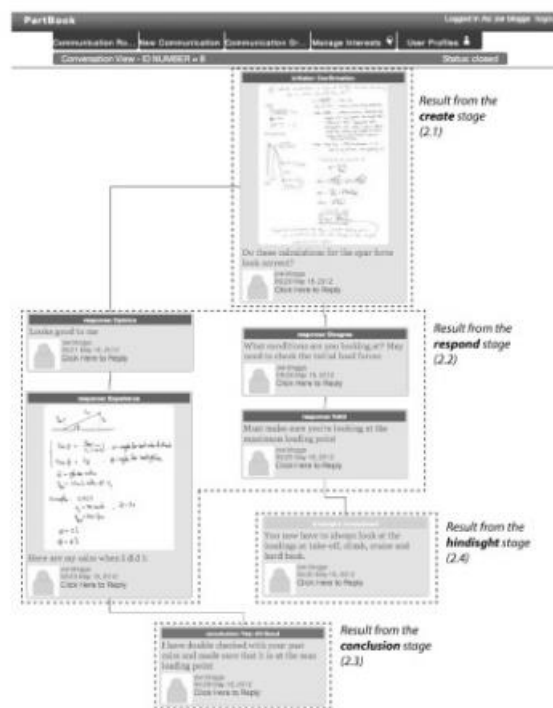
PartBook

Logged in As: joe bloggs logo

Communication Ro... | New Communication | Communication Gr... | Manage Interests | User Profiles

Conversation View - ID NUMBER = 8

Status: closed

Initiation: Confirmation

Do these calculations for the spar force look correct?

Joe bloggs
05/21 May 16 2012
Click Here to Reply

Result from the **create** stage (2.1)

Response: Opinion

Looks good to me

Joe bloggs
05/21 May 16 2012
Click Here to Reply

Response: Disagree

What conditions are you looking at? May need to check the initial load forces

Joe bloggs
05/21 May 16 2012
Click Here to Reply

Result from the **respond** stage (2.2)

Response: Experience

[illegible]

Here are my calcs when I did I:

Joe bloggs
05/21 May 16 2012
Click Here to Reply

Response: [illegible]

Must make sure you're looking at the maximum loading point

Joe bloggs
05/21 May 16 2012
Click Here to Reply

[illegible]

You now have to always look at the loadings at take-off, climb, cruise and hard bank.

Joe bloggs
05/21 May 16 2012
Click Here to Reply

Result from the **hindsight** stage (2.4)

Conclusion: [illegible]

I have double checked with your past calcs and made sure that I: is at the max loading point

Joe bloggs
05/21 May 16 2012
Click Here to Reply

Result from the **conclusion** stage (2.3)